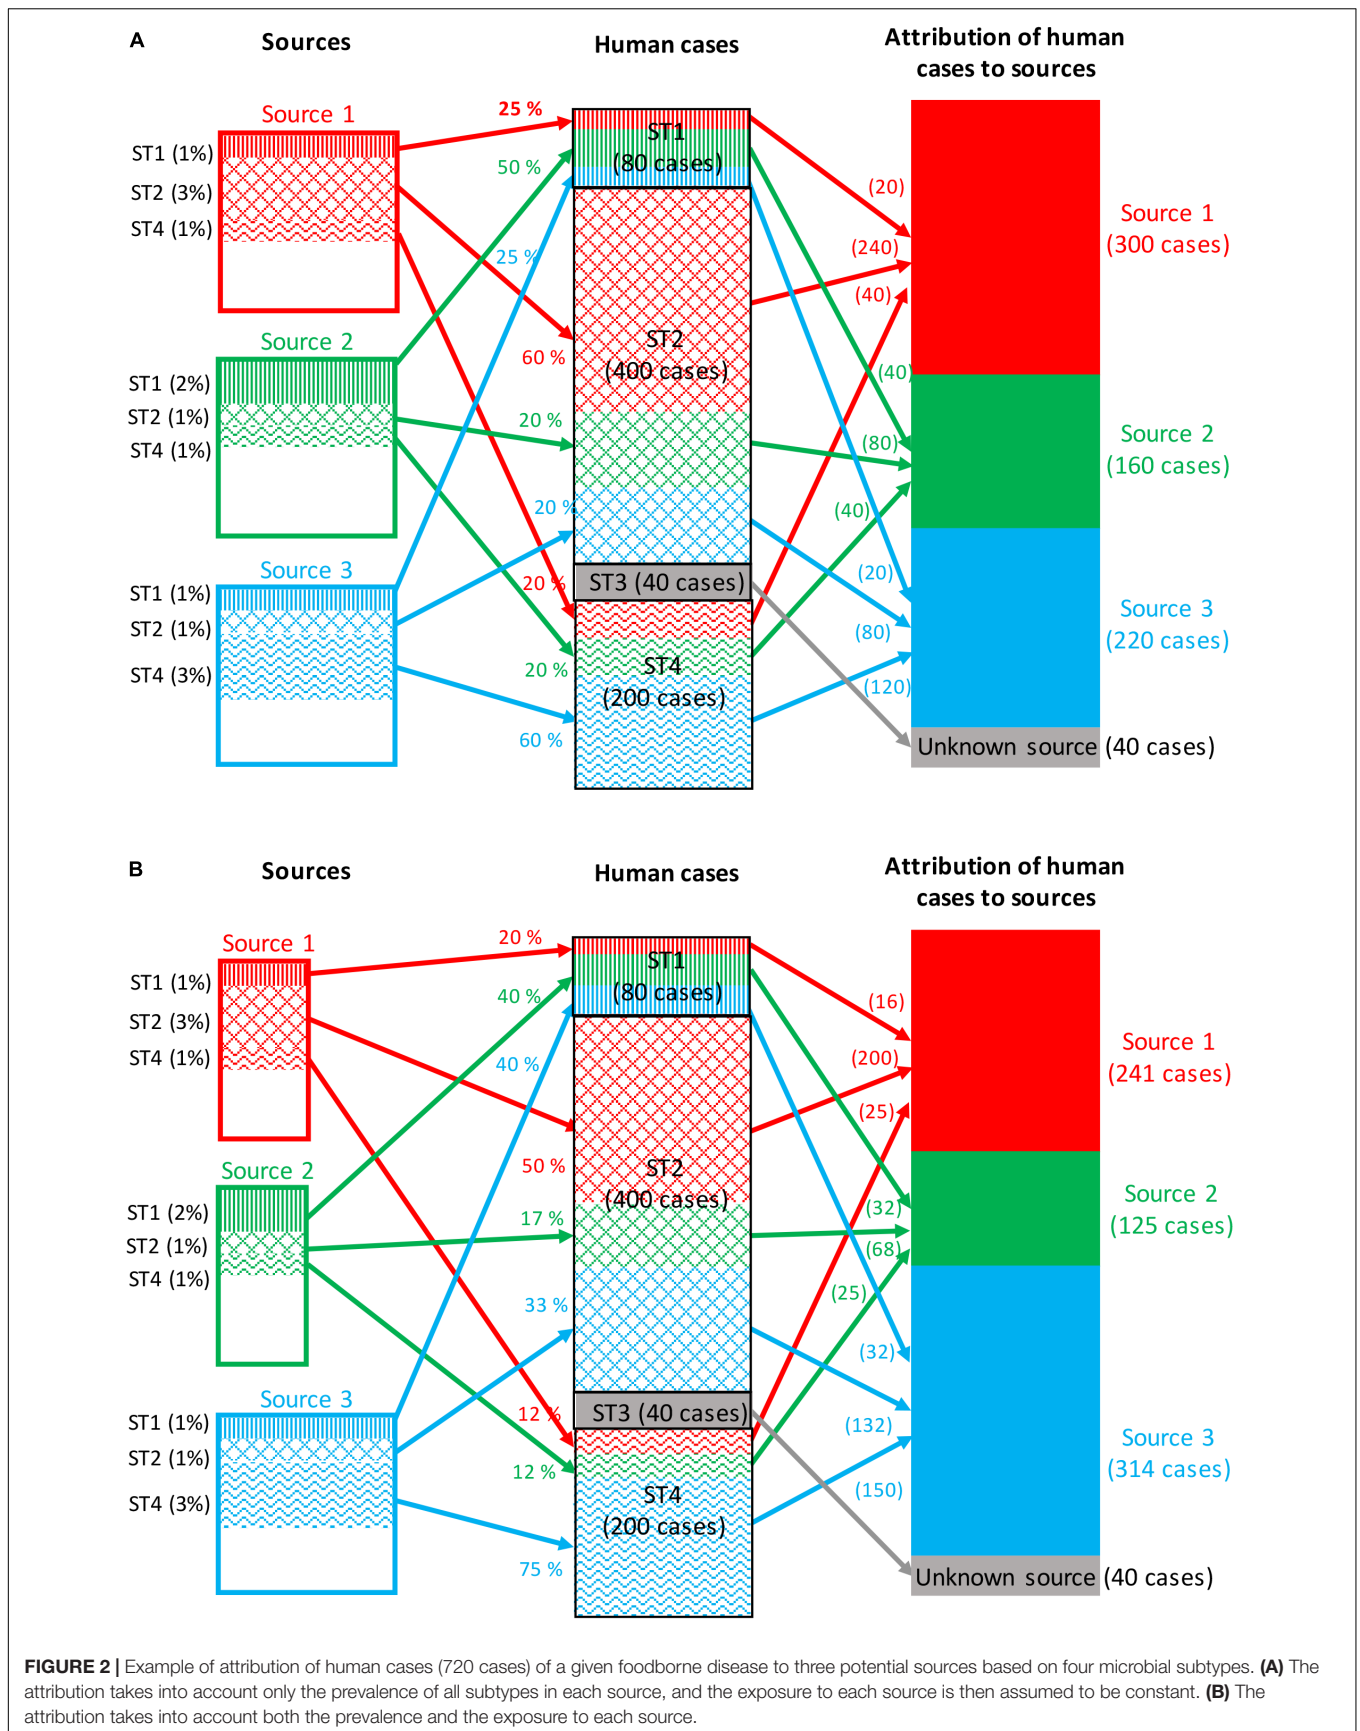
A

Sources

Human cases

Attribution of human cases to sources

Source 1
ST1 (1%)
ST2 (3%)
ST4 (1%)

Source 2
ST1 (2%)
ST2 (1%)
ST4 (1%)

Source 3
ST1 (1%)
ST2 (1%)
ST4 (3%)

25 %
50 %
25 %
60 %
20 %
20 %
20 %
20 %
60 %

ST1 (80 cases)
ST2 (400 cases)
ST3 (40 cases)
ST4 (200 cases)

(20)
(240)
(40)
(40)
(80)
(40)
(20)
(80)
(120)

Source 1 (300 cases)
Source 2 (160 cases)
Source 3 (220 cases)
Unknown source (40 cases)

B

Sources

Human cases

Attribution of human cases to sources

Source 1
ST1 (1%)
ST2 (3%)
ST4 (1%)

Source 2
ST1 (2%)
ST2 (1%)
ST4 (1%)

Source 3
ST1 (1%)
ST2 (1%)
ST4 (3%)

20 %
40 %
40 %
50 %
17 %
33 %
12 %
12 %
75 %

ST1 (80 cases)
ST2 (400 cases)
ST3 (40 cases)
ST4 (200 cases)

(16)
(200)
(25)
(32)
(68)
(25)
(32)
(132)
(150)

Source 1 (241 cases)
Source 2 (125 cases)
Source 3 (314 cases)
Unknown source (40 cases)

FIGURE 2 | Example of attribution of human cases (720 cases) of a given foodborne disease to three potential sources based on four microbial subtypes. (A) The attribution takes into account only the prevalence of all subtypes in each source, and the exposure to each source is then assumed to be constant. (B) The attribution takes into account both the prevalence and the exposure to each source.